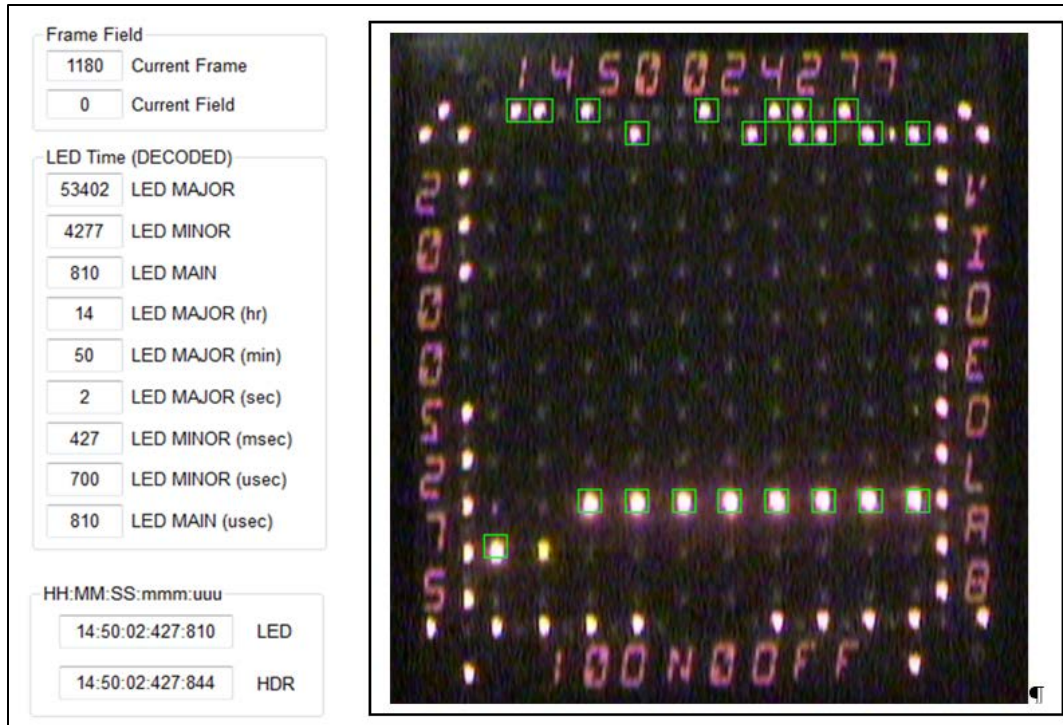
Frame Field
1180 Current Frame
0 Current Field

LED Time (DECODED)
53402 LED MAJOR
4277 LED MINOR
810 LED MAIN
14 LED MAJOR (hr)
50 LED MAJOR (min)
2 LED MAJOR (sec)
427 LED MINOR (msec)
700 LED MINOR (usec)
810 LED MAIN (usec)

HH:MM:SS:mmm:uuu
14:50:02:427:810 LED
14:50:02:427:844 HDR

14500242 77

2000005275

VIDEOLAB

100N00FF

¶